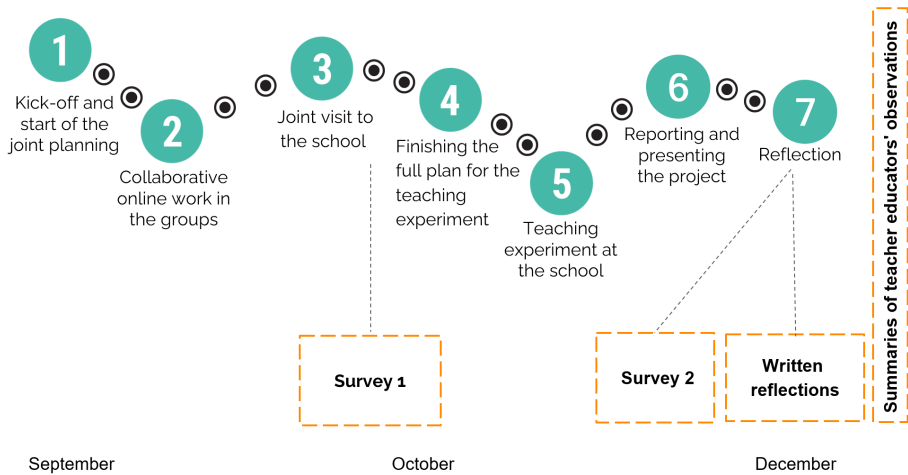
1
Kick-off and start of the joint planning

2
Collaborative online work in the groups

3
Joint visit to the school

4
Finishing the full plan for the teaching experiment

5
Teaching experiment at the school

6
Reporting and presenting the project

7
Reflection

Survey 1

Survey 2

Written reflections

Summaries of teacher educators' observations

September

October

December